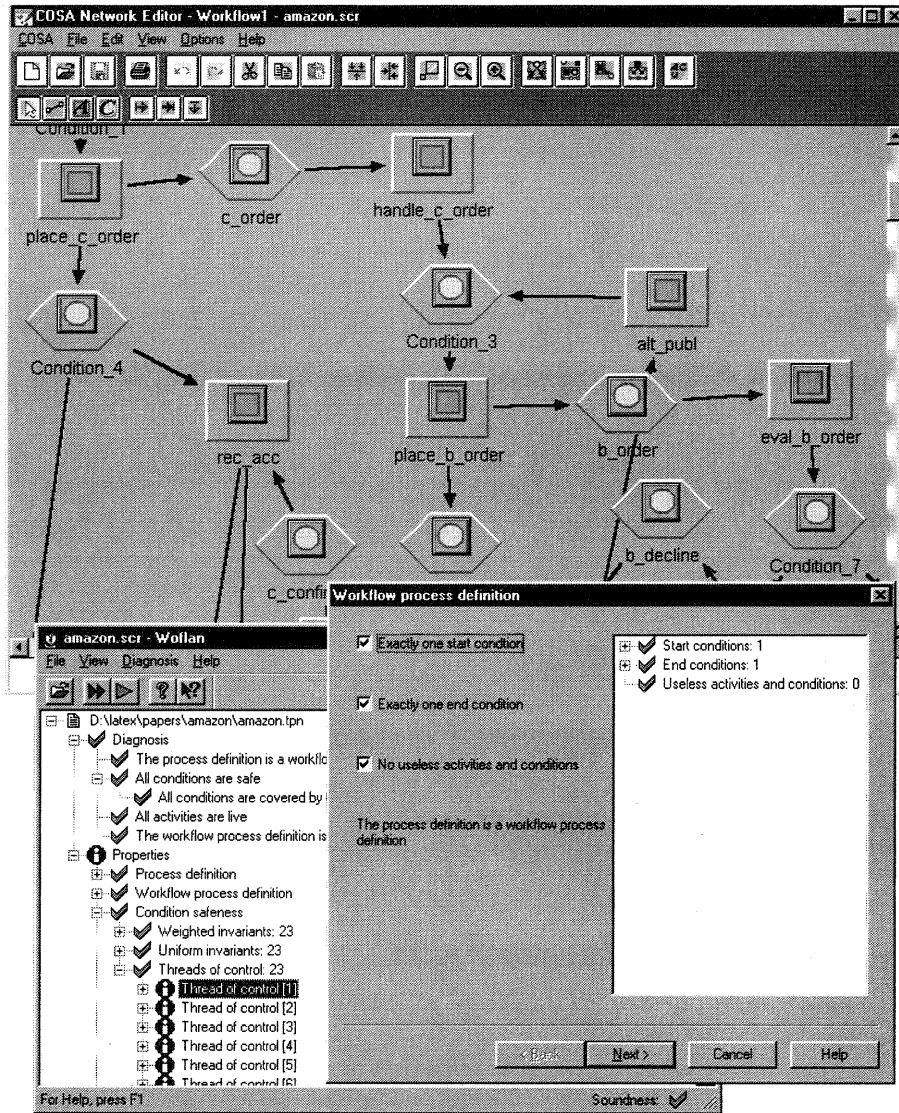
COSA Network Editor - Workflow1 - amazon.scr
COSA File Edit View Options Help

Condition_1
place_c_order
c_order
handle_c_order
Condition_3
alt_publ
Condition_4
rec_acc
place_b_order
b_order
eval_b_order
b_decline
Condition_7
c_confi

amazon.scr - Woflan
File View Diagnosis Help
D:\latex\papers\amazon\amazon.tpn
Diagnosis
The process definition is a workflo
All conditions are safe
All conditions are covered by i
All activities are live
The workflow process definition is
Properties
Process definition
Workflow process definition
Condition safeness
Weighted invariants: 23
Uniform invariants: 23
Threads of control: 23
Thread of control [1]
Thread of control [2]
Thread of control [3]
Thread of control [4]
Thread of control [5]
Thread of control [6]
For Help, press F1
Soundness:

Workflow process definition
Exactly one start condition
Exactly one end condition
No useless activities and conditions
The process definition is a workflow process definition
Start conditions: 1
End conditions: 1
Useless activities and conditions: 0
< Back
Next >
Cancel
Help